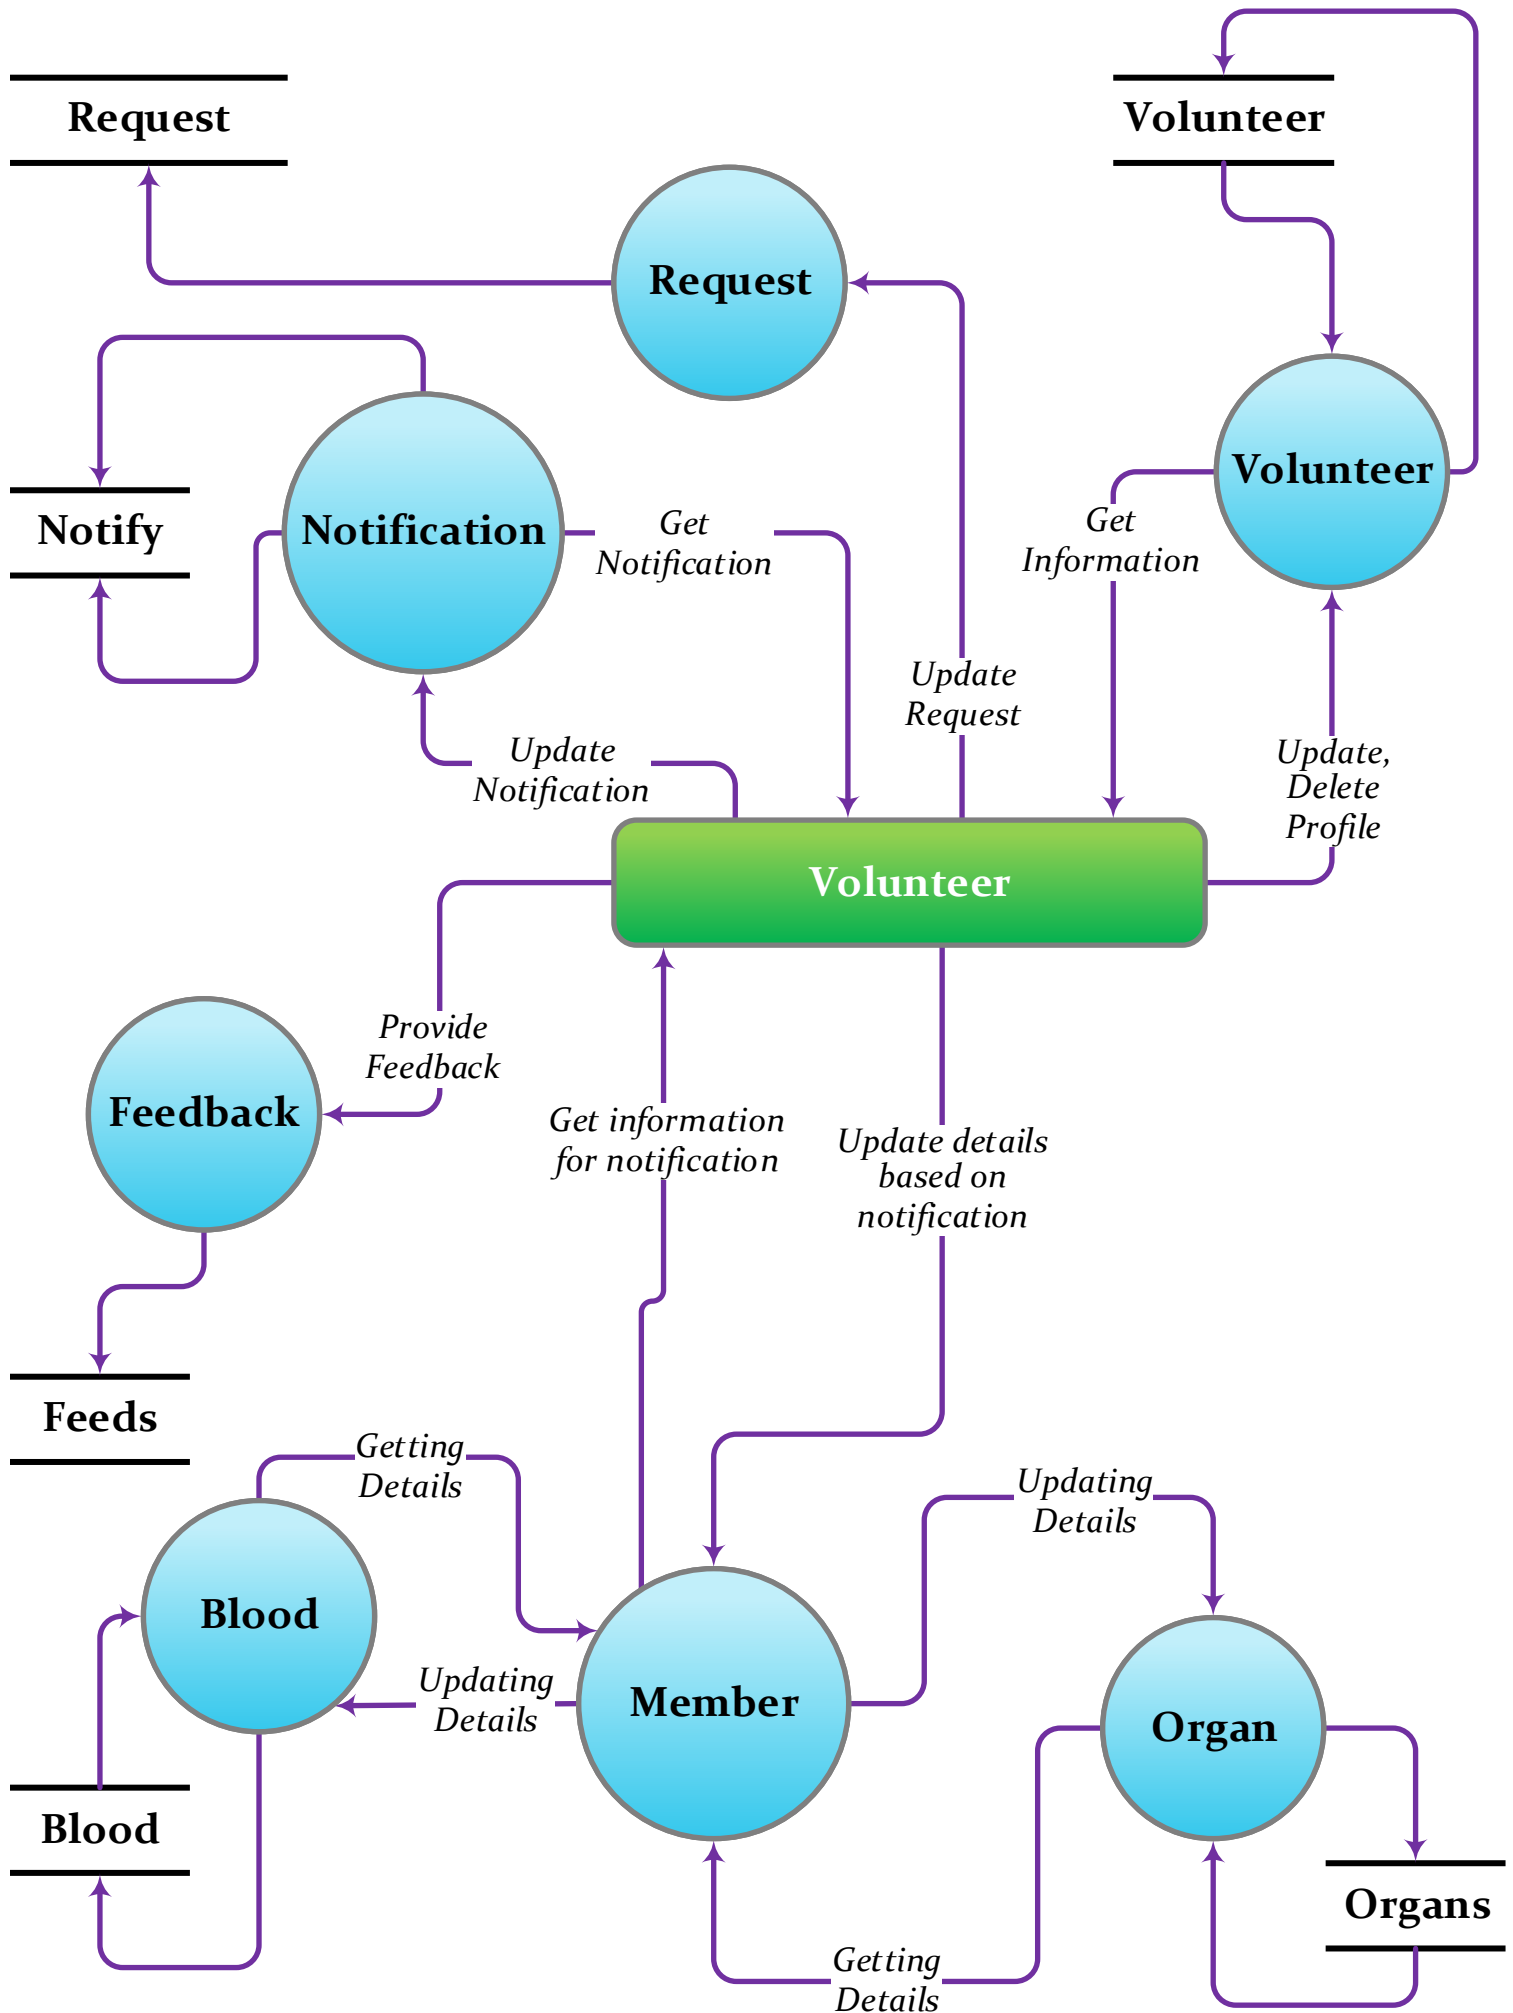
Request

Volunteer

Request

Notification

Notify

Get Notification

Volunteer

Get Information

Update Request

Update Notification

Update, Delete Profile

Volunteer

Provide Feedback

Feedback

Get information for notification

Update details based on notification

Feeds

Getting Details

Updating Details

Blood

Member

Organ

Updating Details

Blood

Organs

Getting Details